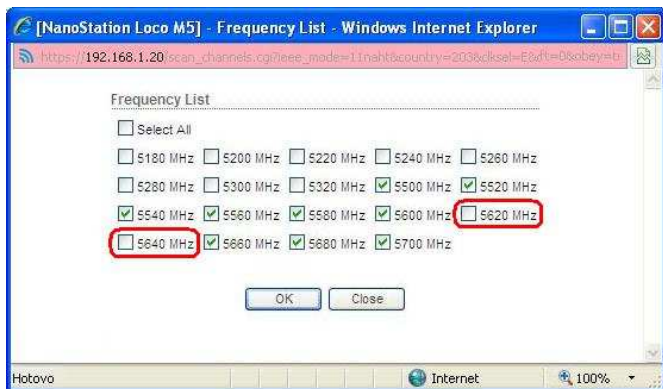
[NanoStation Loco M5] - Frequency List - Windows Internet Explorer

https://192.168.1.20/scan_channels.cgi?ieee_mode=11naht&country=203&clksel=E&dt=0&obey=t

Frequency List

Select All

5180 MHz 5200 MHz 5220 MHz 5240 MHz 5260 MHz

5280 MHz 5300 MHz 5320 MHz 5500 MHz 5520 MHz

5540 MHz 5560 MHz 5580 MHz 5600 MHz 5620 MHz

5640 MHz 5660 MHz 5680 MHz 5700 MHz

OK Close

Hotovo

Internet

100%